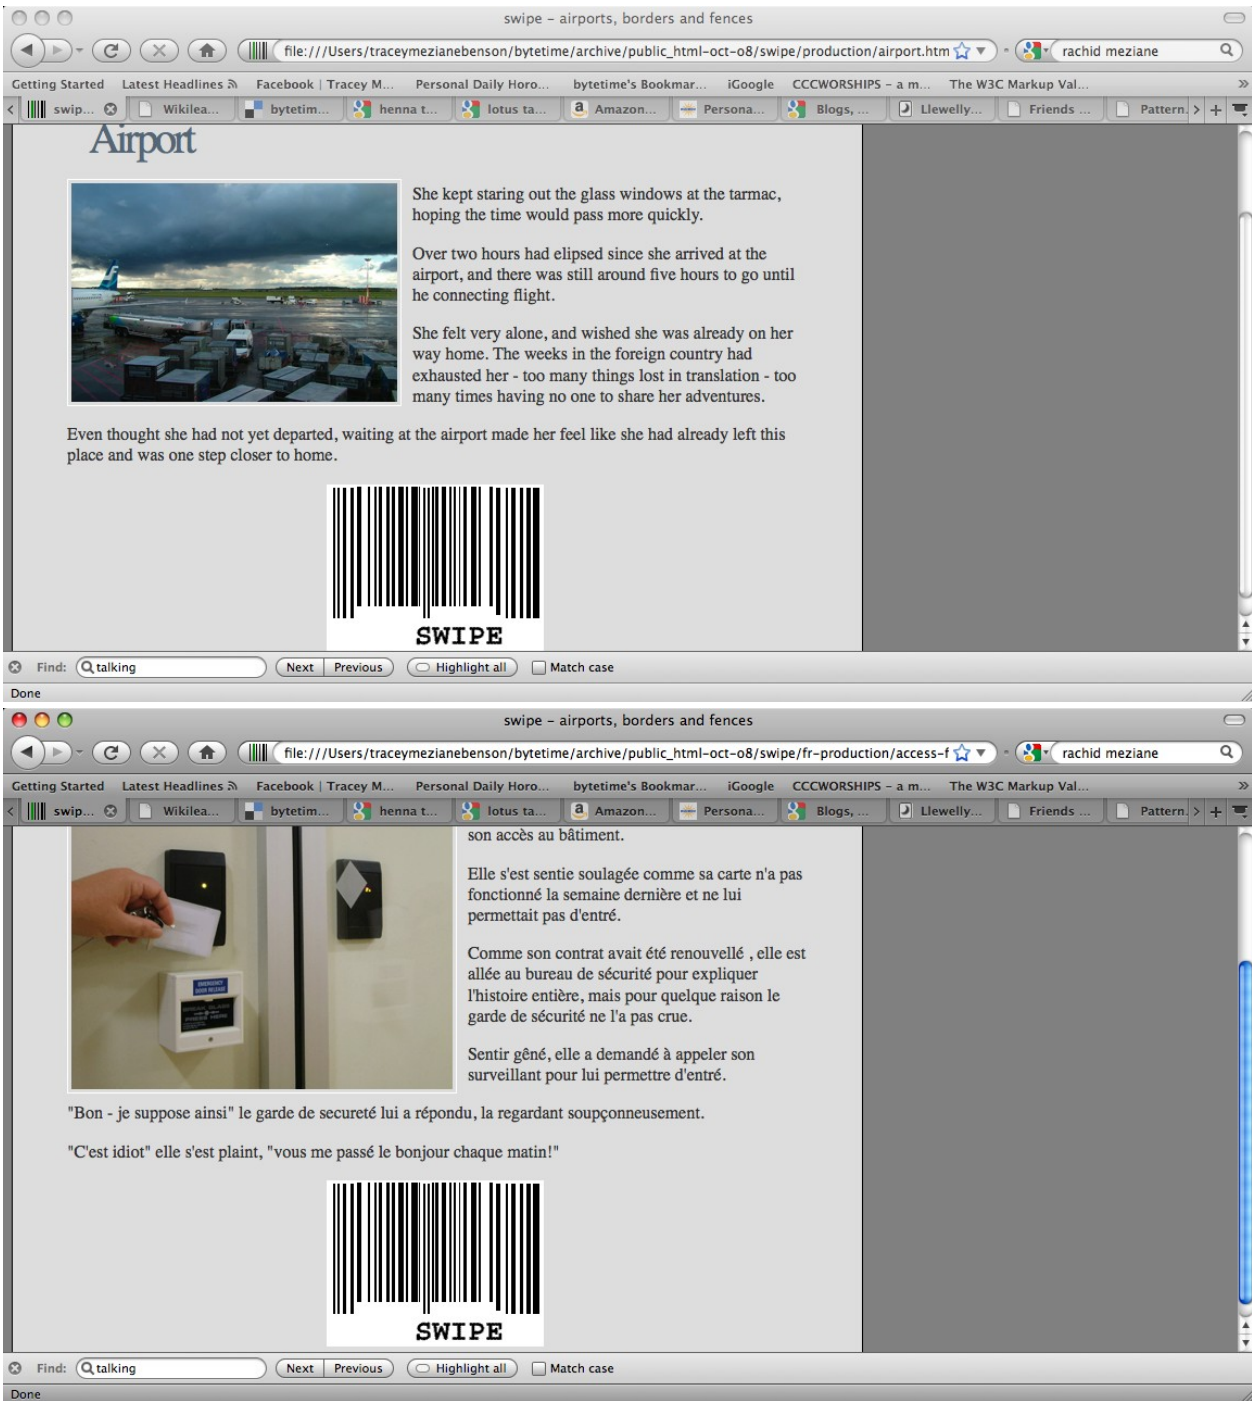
swipe - airports, borders and fences

file:///Users/traceymezianebenson/bytetime/archive/public_html-oct-08/swipe/production/airport.htm

rachid meziane

Getting Started Latest Headlines Facebook | Tracey M... Personal Daily Horo... bytetime's Bookmar... iGoogle CCCWORSHIPS – a m... The W3C Markup Val...

swip... Wikilea... bytetim... henna t... lotus ta... Amazon... Persona... Blogs, ... Llewelly... Friends ... Pattern.

Airport

She kept staring out the glass windows at the tarmac, hoping the time would pass more quickly.

Over two hours had elipsed since she arrived at the airport, and there was still around five hours to go until he connecting flight.

She felt very alone, and wished she was already on her way home. The weeks in the foreign country had exhausted her - too many things lost in translation - too many times having no one to share her adventures.

Even thought she had not yet departed, waiting at the airport made her feel like she had already left this place and was one step closer to home.

SWIPE

Find: talking Next Previous Highlight all Match case

Done

swipe - airports, borders and fences

file:///Users/traceymezianebenson/bytetime/archive/public_html-oct-08/swipe/fr-production/access-f

rachid meziane

Getting Started Latest Headlines Facebook | Tracey M... Personal Daily Horo... bytetime's Bookmar... iGoogle CCCWORSHIPS – a m... The W3C Markup Val...

swip... Wikilea... bytetim... henna t... lotus ta... Amazon... Persona... Blogs, ... Llewelly... Friends ... Pattern.

son accès au bâtiment.

Elle s'est sentie soulagée comme sa carte n'a pas fonctionné la semaine dernière et ne lui permettait pas d'entré.

Comme son contrat avait été renouvellé , elle est allée au bureau de sécurité pour expliquer l'histoire entière, mais pour quelque raison le garde de sécurité ne l'a pas crue.

Sentir gêné, elle a demandé à appeler son surveillant pour lui permettre d'entré.

"Bon - je suppose ainsi" le garde de secureté lui a répondu, la regardant soupçonneusement.

"C'est idiot" elle s'est plaint, "vous me passé le bonjour chaque matin!"

SWIPE

Find: talking Next Previous Highlight all Match case

Done